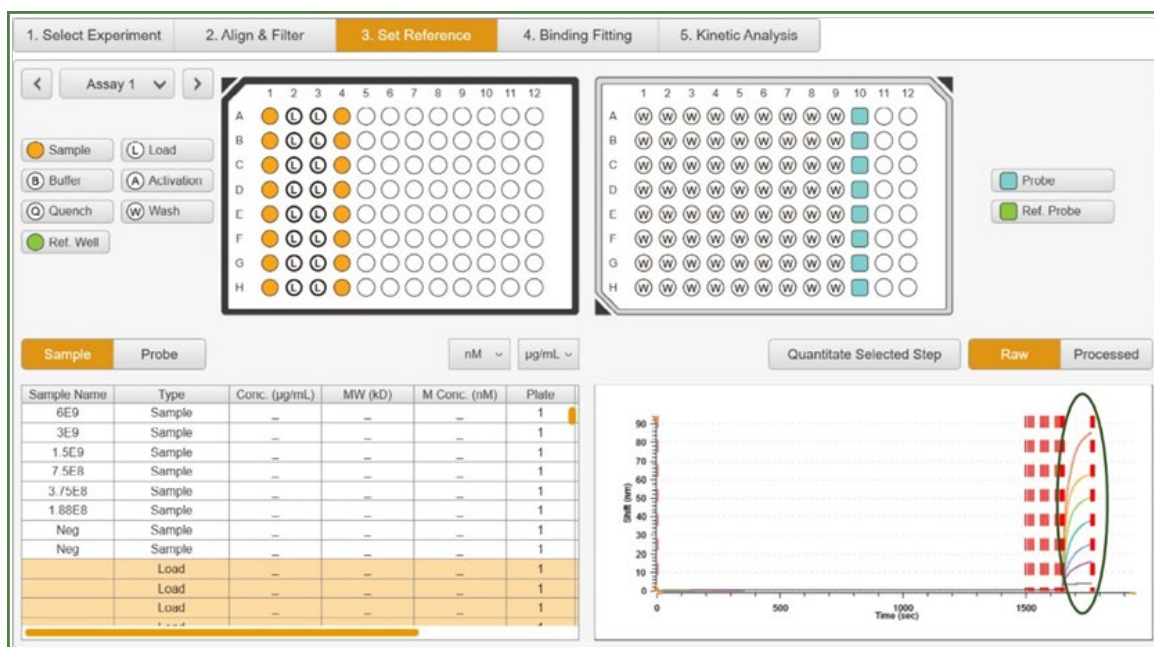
1. Select Experiment | 2. Align & Filter | 3. Set Reference | 4. Binding Fitting | 5. Kinetic Analysis

< Assay 1 >

Sample
L Load
B Buffer
A Activation
Q Quench
W Wash
Ref. Well

1 2 3 4 5 6 7 8 9 10 11 12
A B C D E F G H

1 2 3 4 5 6 7 8 9 10 11 12
A B C D E F G H

Probe
Ref. Probe

Sample | Probe

nM | µg/mL

Quantitate Selected Step

Raw | Processed

| Sample Name | Type | Conc. (µg/mL) | MW (kD) | M Conc. (nM) | Plate |
|---|---|---|---|---|---|
| 6E9 | Sample | _ | _ | _ | 1 |
| 3E9 | Sample | _ | _ | _ | 1 |
| 1.5E9 | Sample | _ | _ | _ | 1 |
| 7.5E8 | Sample | _ | _ | _ | 1 |
| 3.75E8 | Sample | _ | _ | _ | 1 |
| 1.88E8 | Sample | _ | _ | _ | 1 |
| Neg | Sample | _ | _ | _ | 1 |
| Neg | Sample | _ | _ | _ | 1 |
| | Load | _ | _ | _ | 1 |
| | Load | _ | _ | _ | 1 |
| | Load | _ | _ | _ | 1 |

Shift (nm)
90
80
70
60
50
40
30
20
10
0
0 500 1000 1500
Time (sec)